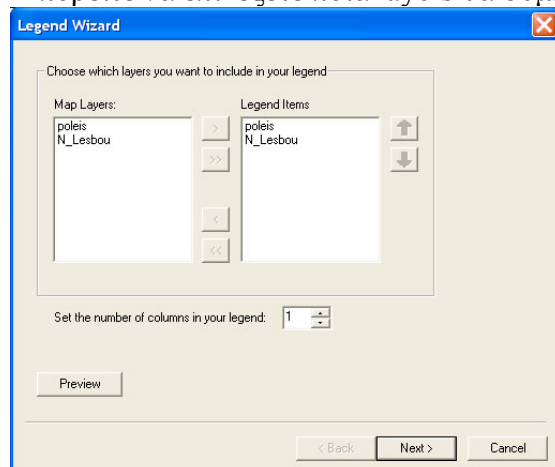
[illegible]

Legend Wizard

Choose which layers you want to include in your legend

Map Layers:
poleis
N_Lesbou

>
>>
<
<<

Legend Items
poleis
N_Lesbou

Set the number of columns in your legend: 1

Preview

< Back
Next >
Cancel